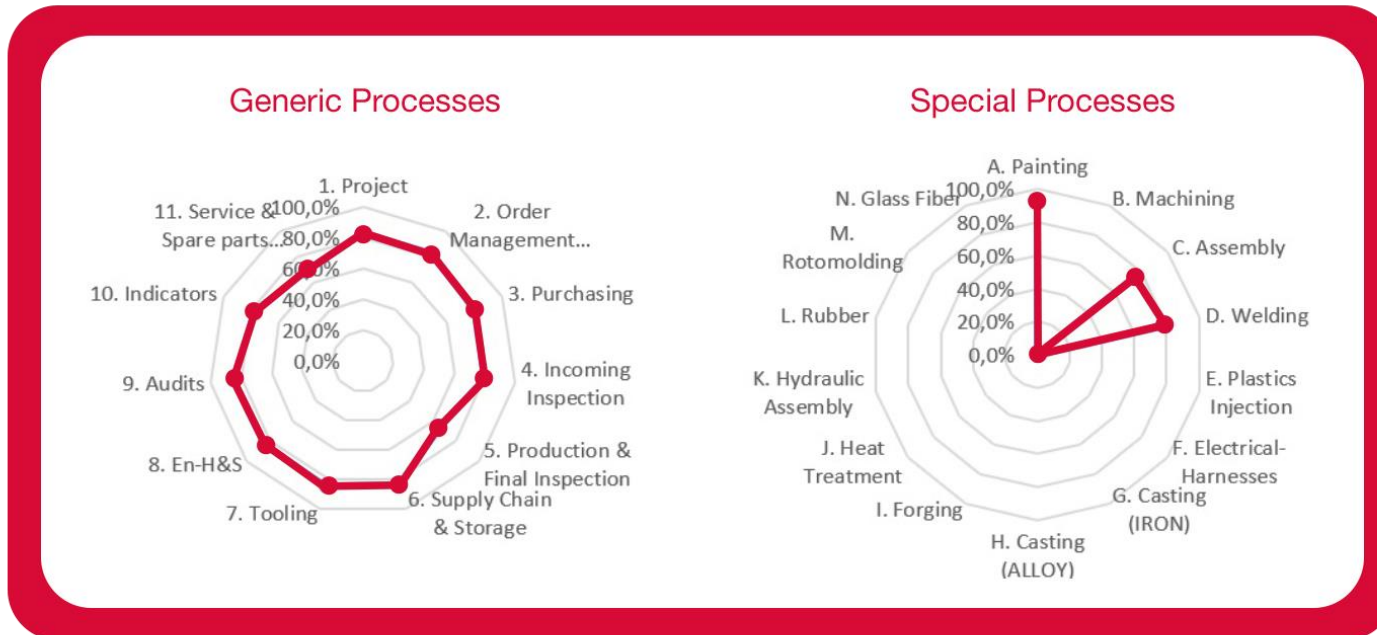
Generic Processes

1. Project
2. Order Management...
3. Purchasing
4. Incoming Inspection
5. Production & Final Inspection
6. Supply Chain & Storage
7. Tooling
8. En-H&S
9. Audits
10. Indicators
11. Service & Spare parts...

100,0%
80,0%
60,0%
40,0%
20,0%
0,0%

Special Processes

A. Painting
B. Machining
C. Assembly
D. Welding
E. Plastics Injection
F. Electrical-Harnesses
G. Casting (IRON)
H. Casting (ALLOY)
I. Forging
J. Heat Treatment
K. Hydraulic Assembly
L. Rubber
M. Rotomolding
N. Glass Fiber

100,0%
80,0%
60,0%
40,0%
20,0%
0,0%